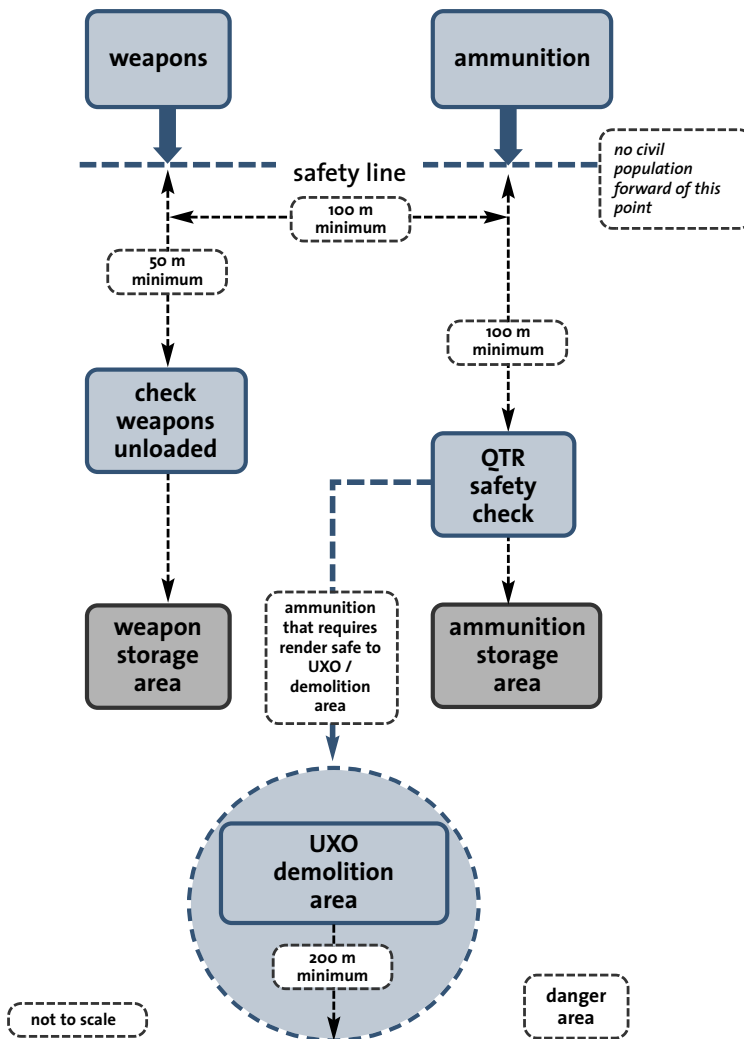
weapons

ammunition

safety line

no civil population forward of this point

100 m minimum

50 m minimum

100 m minimum

check weapons unloaded

QTR safety check

weapon storage area

ammunition that requires render safe to UXO / demolition area

ammunition storage area

UXO demolition area

200 m minimum

not to scale

danger area